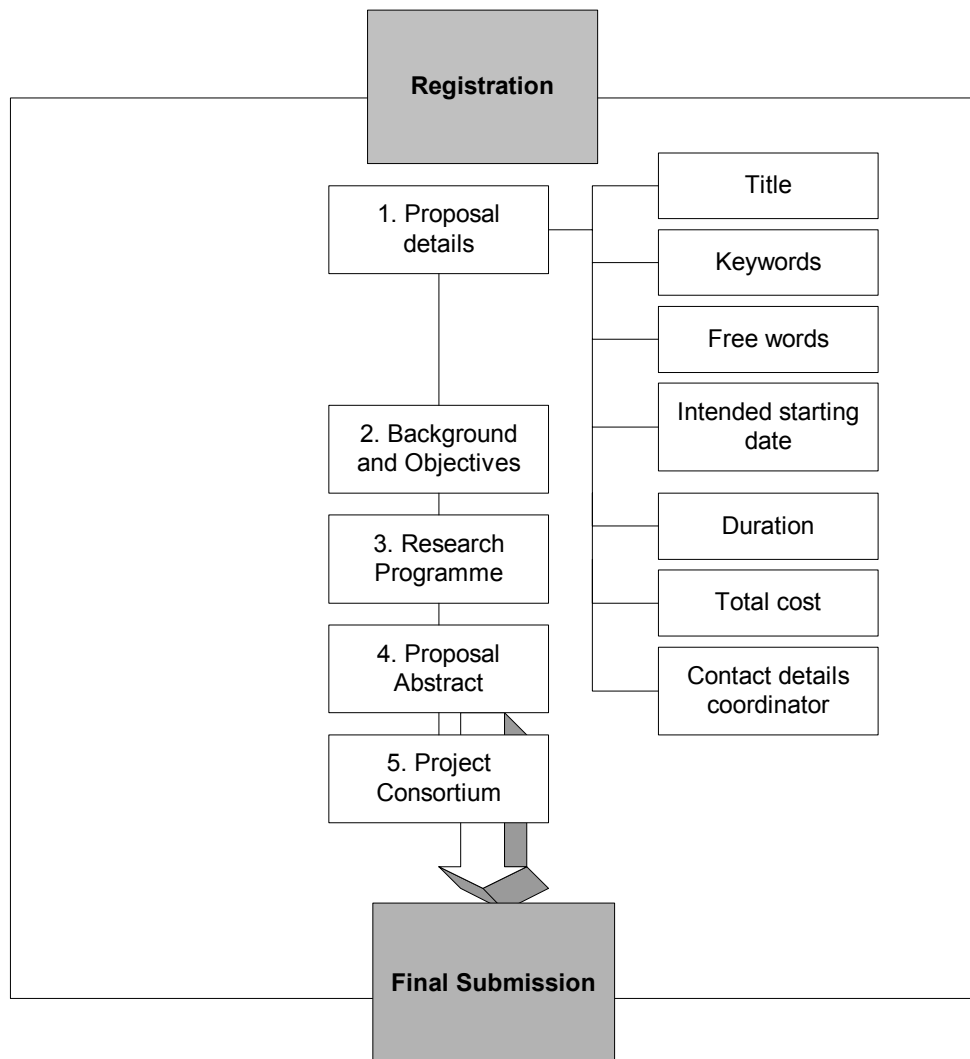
Registration

1. Proposal details

Title

Keywords

Free words

Intended starting date

Duration

Total cost

Contact details coordinator

2. Background and Objectives

3. Research Programme

4. Proposal Abstract

5. Project Consortium

Final Submission